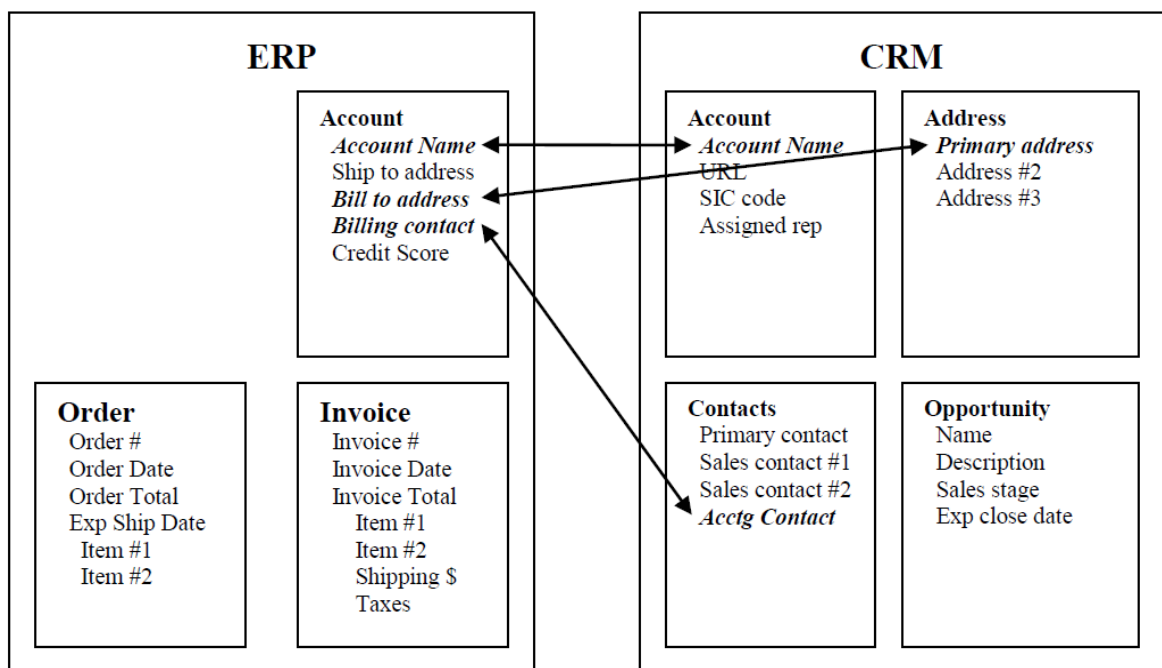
ERP

Account
Account Name
Ship to address
Bill to address
Billing contact
Credit Score

Order
Order #
Order Date
Order Total
Exp Ship Date
Item #1
Item #2

Invoice
Invoice #
Invoice Date
Invoice Total
Item #1
Item #2
Shipping $
Taxes

CRM

Account
Account Name
URL
SIC code
Assigned rep

Address
Primary address
Address #2
Address #3

Contacts
Primary contact
Sales contact #1
Sales contact #2
Acctg Contact

Opportunity
Name
Description
Sales stage
Exp close date